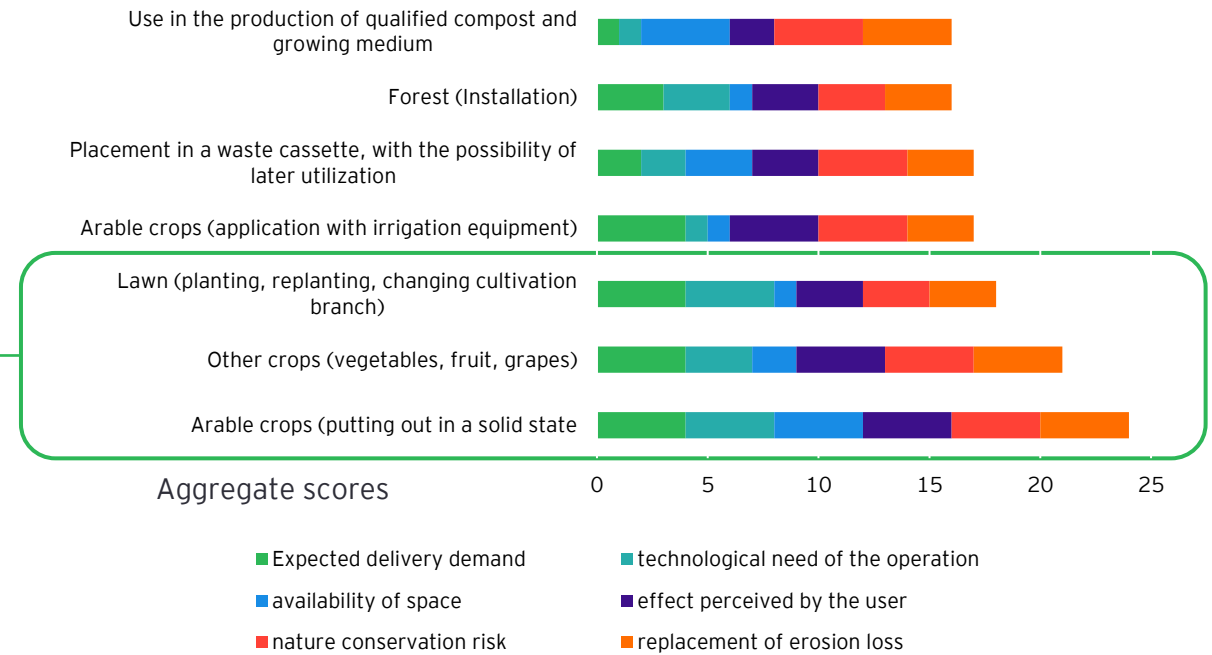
Use in the production of qualified compost and growing medium

Forest (Installation)

Placement in a waste cassette, with the possibility of later utilization

Arable crops (application with irrigation equipment)

Lawn (planting, replanting, changing cultivation branch)

Other crops (vegetables, fruit, grapes)

Arable crops (putting out in a solid state

Aggregate scores

0 5 10 15 20 25

Expected delivery demand
technological need of the operation
availability of space
effect perceived by the user
nature conservation risk
replacement of erosion loss